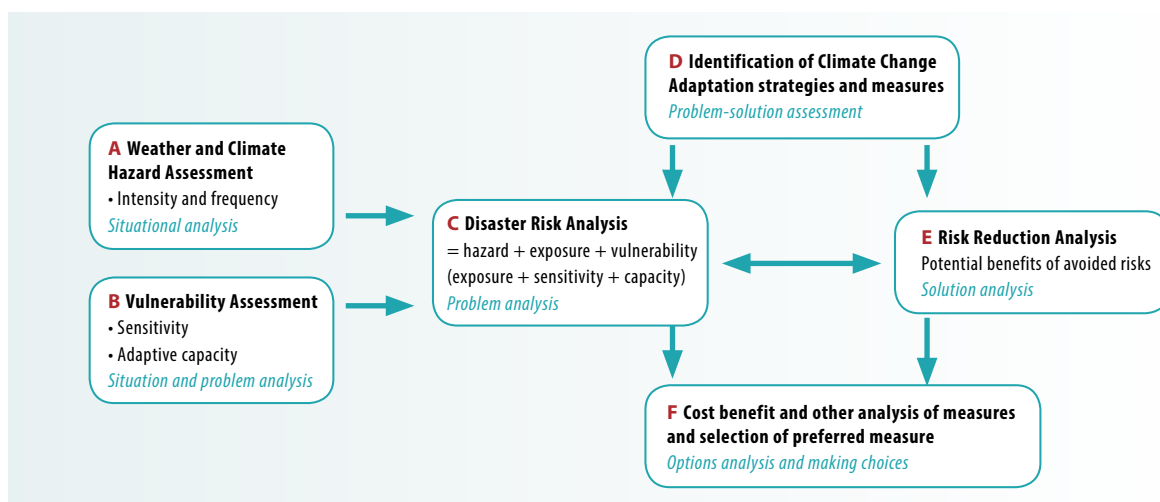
D Identification of Climate Change Adaptation strategies and measures
Problem-solution assessment

A Weather and Climate Hazard Assessment
• Intensity and frequency
Situational analysis

B Vulnerability Assessment
• Sensitivity
• Adaptive capacity
Situation and problem analysis

C Disaster Risk Analysis
= hazard + exposure + vulnerability (exposure + sensitivity + capacity)
Problem analysis

E Risk Reduction Analysis
Potential benefits of avoided risks
Solution analysis

F Cost benefit and other analysis of measures and selection of preferred measure
Options analysis and making choices